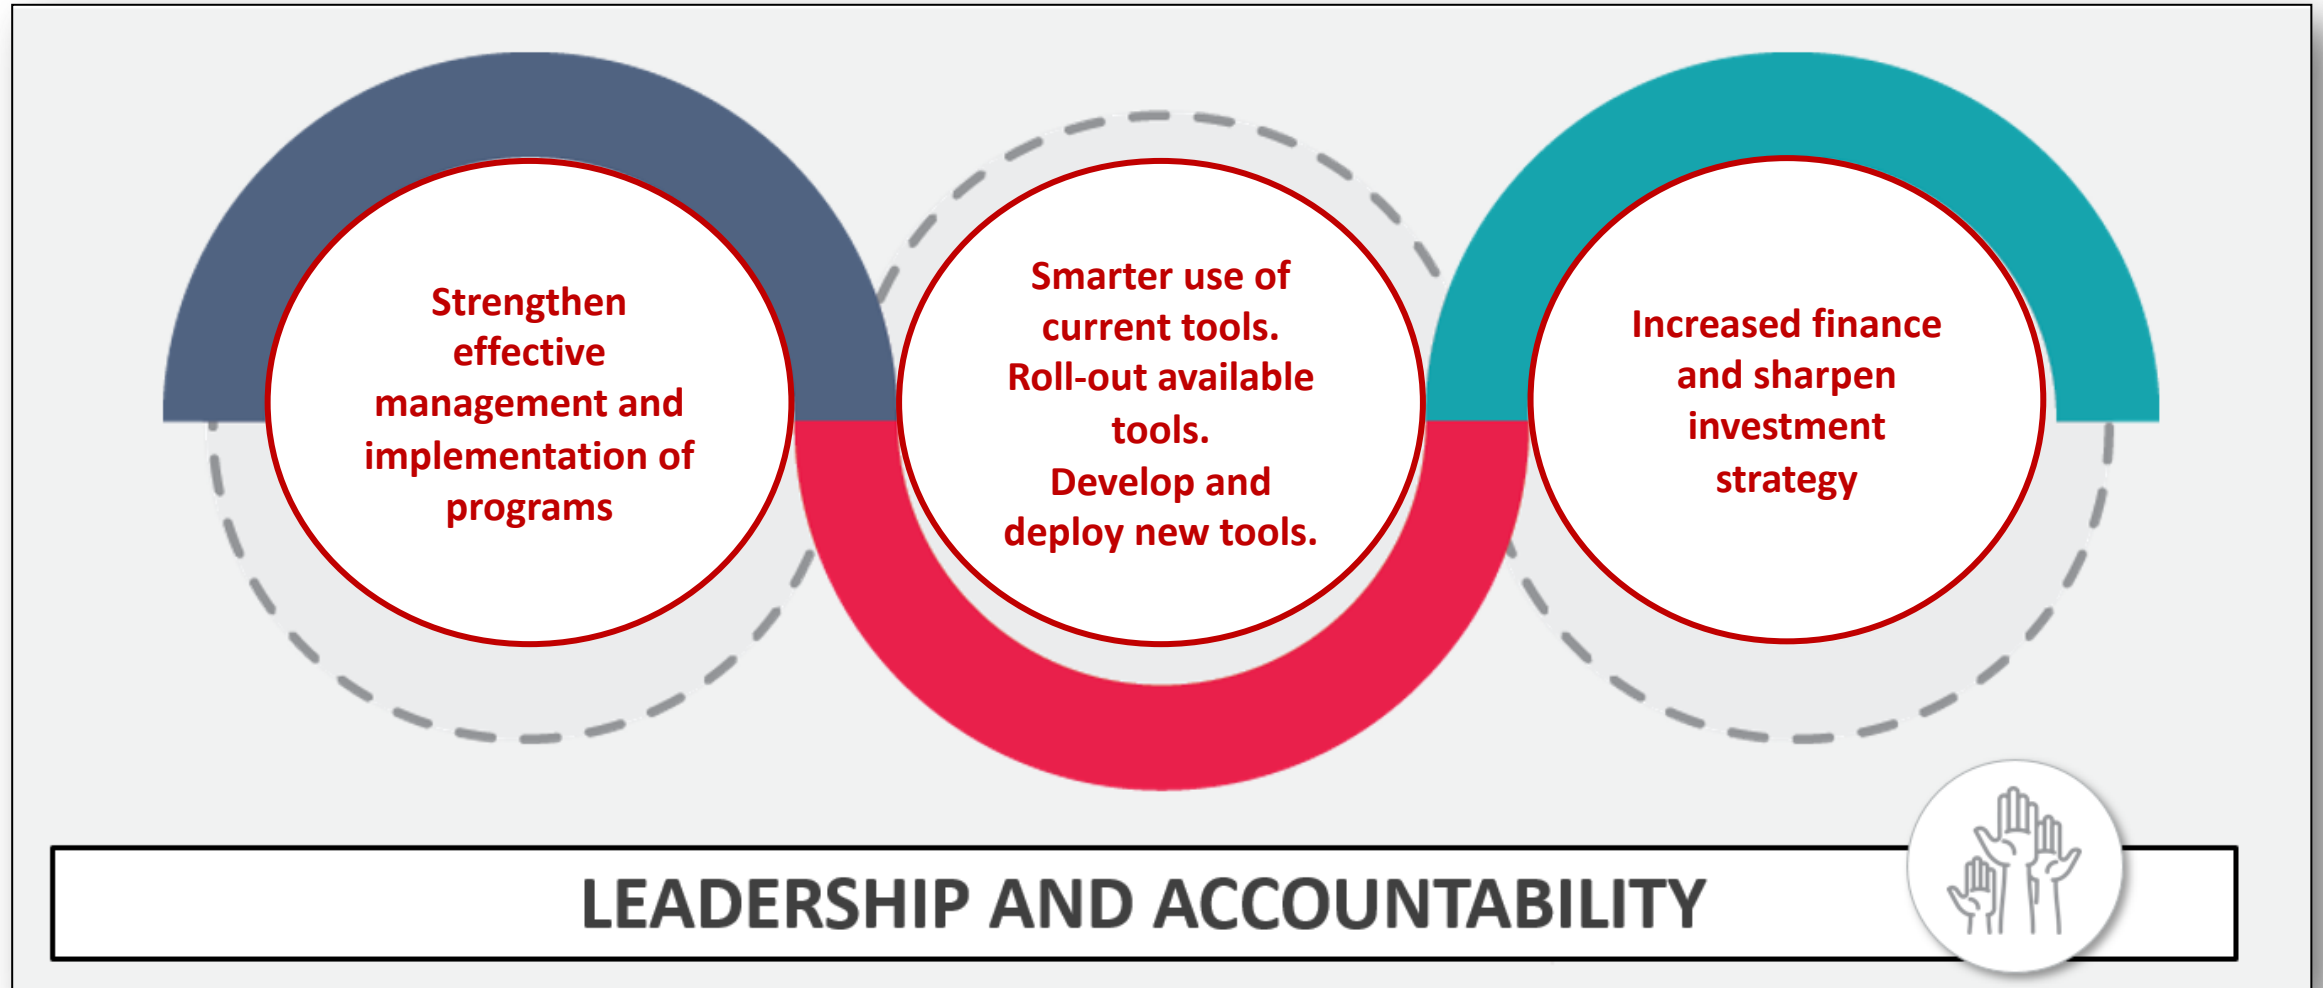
Strengthen effective management and implementation of programs

Smarter use of current tools. Roll-out available tools. Develop and deploy new tools.

Increased finance and sharpen investment strategy

LEADERSHIP AND ACCOUNTABILITY